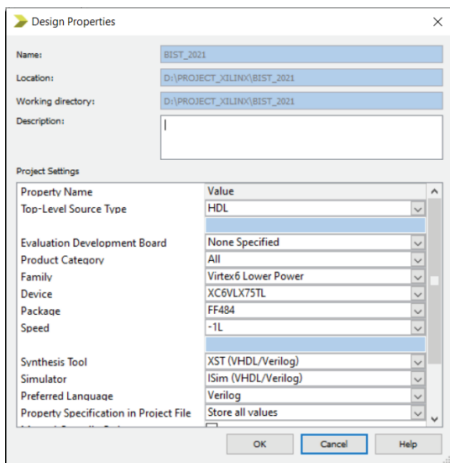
Design Properties

Name: BIST_2021

Location: D:\PROJECT_XILINX\BIST_2021

Working directory: D:\PROJECT_XILINX\BIST_2021

Description:

Project Settings

| Property Name | Value |
|---|---|
| Top-Level Source Type | HDL |
| | |
| Evaluation Development Board | None Specified |
| Product Category | All |
| Family | Virtex6 Lower Power |
| Device | XC6VLX75TL |
| Package | FF484 |
| Speed | -1L |
| | |
| Synthesis Tool | XST (VHDL/Verilog) |
| Simulator | ISim (VHDL/Verilog) |
| Preferred Language | Verilog |
| Property Specification in Project File | Store all values |

OK Cancel Help